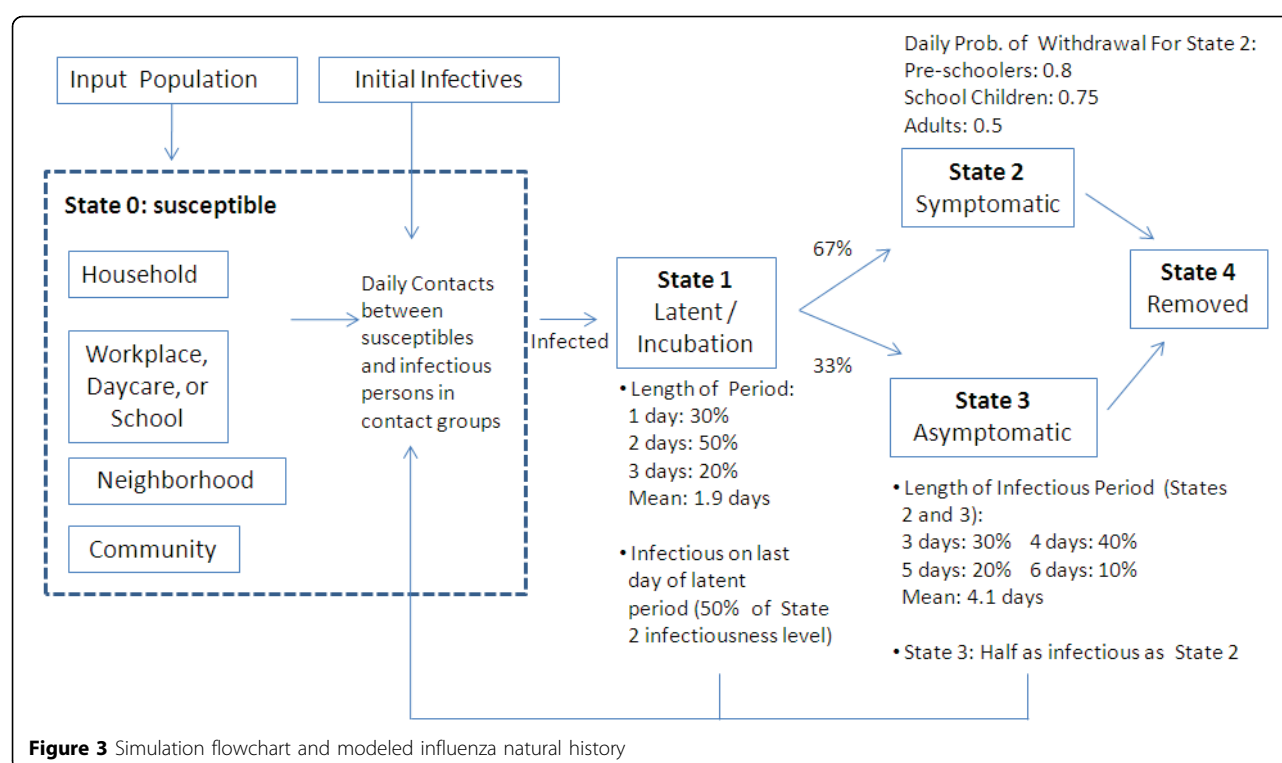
Input Population

Initial Infectives

Daily Prob. of Withdrawal For State 2:
Pre-schoolers: 0.8
School Children: 0.75
Adults: 0.5

State 0: susceptible

Household

Workplace, Daycare, or School

Neighborhood

Community

Daily Contacts between susceptibles and infectious persons in contact groups

Infected

State 1
Latent / Incubation

• Length of Period:
1 day: 30%
2 days: 50%
3 days: 20%
Mean: 1.9 days

• Infectious on last day of latent period (50% of State 2 infectiousness level)

67%

33%

State 2
Symptomatic

State 3
Asymptomatic

State 4
Removed

• Length of Infectious Period (States 2 and 3):
3 days: 30% 4 days: 40%
5 days: 20% 6 days: 10%
Mean: 4.1 days

• State 3: Half as infectious as State 2

Figure 3 Simulation flowchart and modeled influenza natural history